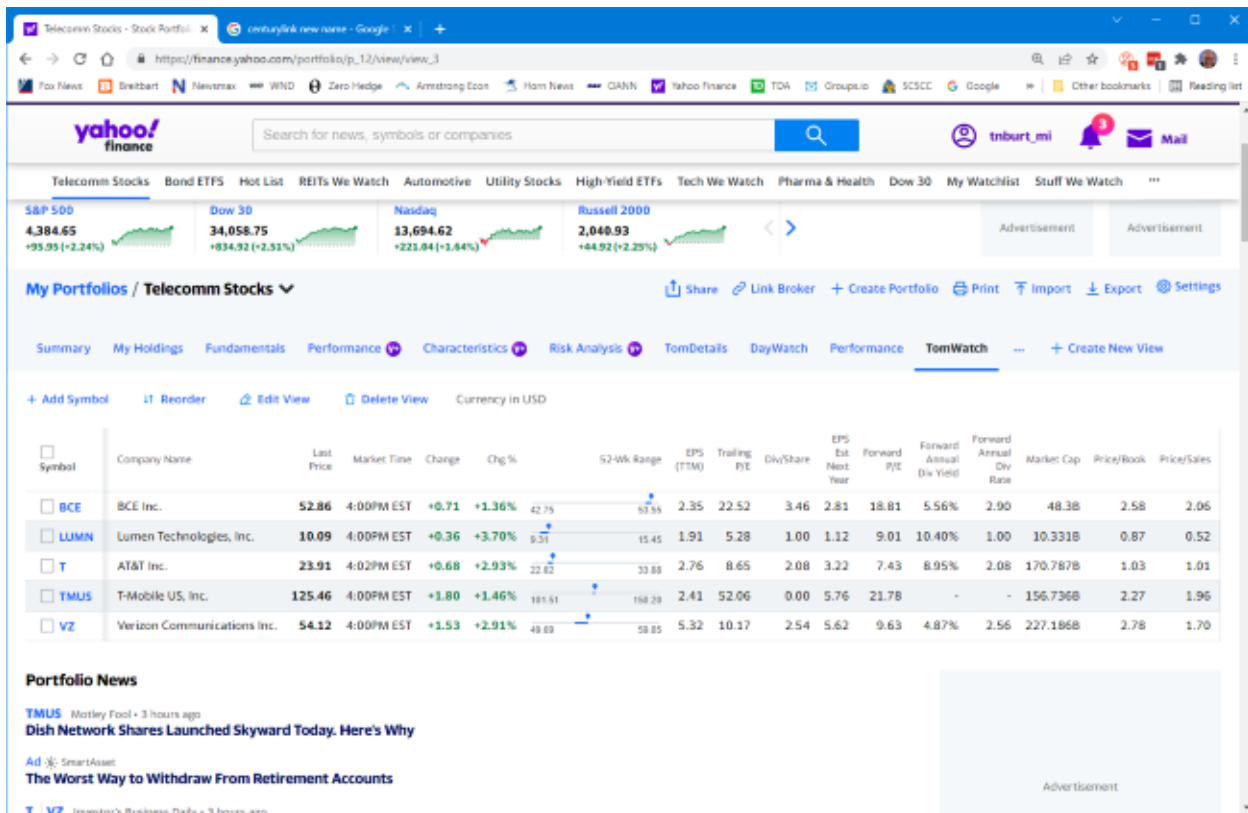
Telecomm Stocks - Stock Portfoli × centurylink new name - Google × +

https://finance.yahoo.com/portfolio/p_12/view/view_3

Fox News Breitbart Newsmax WND Zero Hedge Armstrong Econ Horn News OANN Yahoo Finance TDA Groups.io SCSCC Google » Other bookmarks Reading list

yahoo! finance

Search for news, symbols or companies

tnburt_mi 3 Mail

Telecomm Stocks Bond ETFS Hot List REITs We Watch Automotive Utility Stocks High-Yield ETFs Tech We Watch Pharma & Health Dow 30 My Watchlist Stuff We Watch ···

S&P 500 4,384.65 +95.95 (+2.24%)
Dow 30 34,058.75 +834.92 (+2.51%)
Nasdaq 13,694.62 +221.04 (+1.64%)
Russell 2000 2,040.93 +44.92 (+2.25%)

Advertisement Advertisement

My Portfolios / Telecomm Stocks

Share Link Broker + Create Portfolio Print Import Export Settings

Summary My Holdings Fundamentals Performance Characteristics Risk Analysis TomDetails DayWatch Performance TomWatch ··· + Create New View

+ Add Symbol Reorder Edit View Delete View Currency in USD

| Symbol | Company Name | Last Price | Market Time | Change | Chg % | 52-Wk Range | EPS (TTM) | Trailing P/E | Div/Share | EPS Est Next Year | Forward P/E | Forward Annual Div Yield | Forward Annual Div Rate | Market Cap | Price/Book | Price/Sales |
|---|---|---|---|---|---|---|---|---|---|---|---|---|---|---|---|---|
| BCE | BCE Inc. | 52.86 | 4:00PM EST | +0.71 | +1.36% | 42.75 53.55 | 2.35 | 22.52 | 3.46 | 2.81 | 18.81 | 5.56% | 2.90 | 48.38B | 2.58 | 2.06 |
| LUMN | Lumen Technologies, Inc. | 10.09 | 4:00PM EST | +0.36 | +3.70% | 9.31 15.45 | 1.91 | 5.28 | 1.00 | 1.12 | 9.01 | 10.40% | 1.00 | 10.331B | 0.87 | 0.52 |
| T | AT&T Inc. | 23.91 | 4:02PM EST | +0.68 | +2.93% | 22.02 33.88 | 2.76 | 8.65 | 2.08 | 3.22 | 7.43 | 8.95% | 2.08 | 170.787B | 1.03 | 1.01 |
| TMUS | T-Mobile US, Inc. | 125.46 | 4:00PM EST | +1.80 | +1.46% | 101.51 150.20 | 2.41 | 52.06 | 0.00 | 5.76 | 21.78 | - | - | 156.736B | 2.27 | 1.96 |
| VZ | Verizon Communications Inc. | 54.12 | 4:00PM EST | +1.53 | +2.91% | 49.69 59.85 | 5.32 | 10.17 | 2.54 | 5.62 | 9.63 | 4.87% | 2.56 | 227.186B | 2.78 | 1.70 |

Portfolio News

TMUS Motley Fool • 3 hours ago
Dish Network Shares Launched Skyward Today. Here's Why

Ad SmartAsset
The Worst Way to Withdraw From Retirement Accounts

Advertisement

T VZ Investor's Business Daily • 3 hours ago